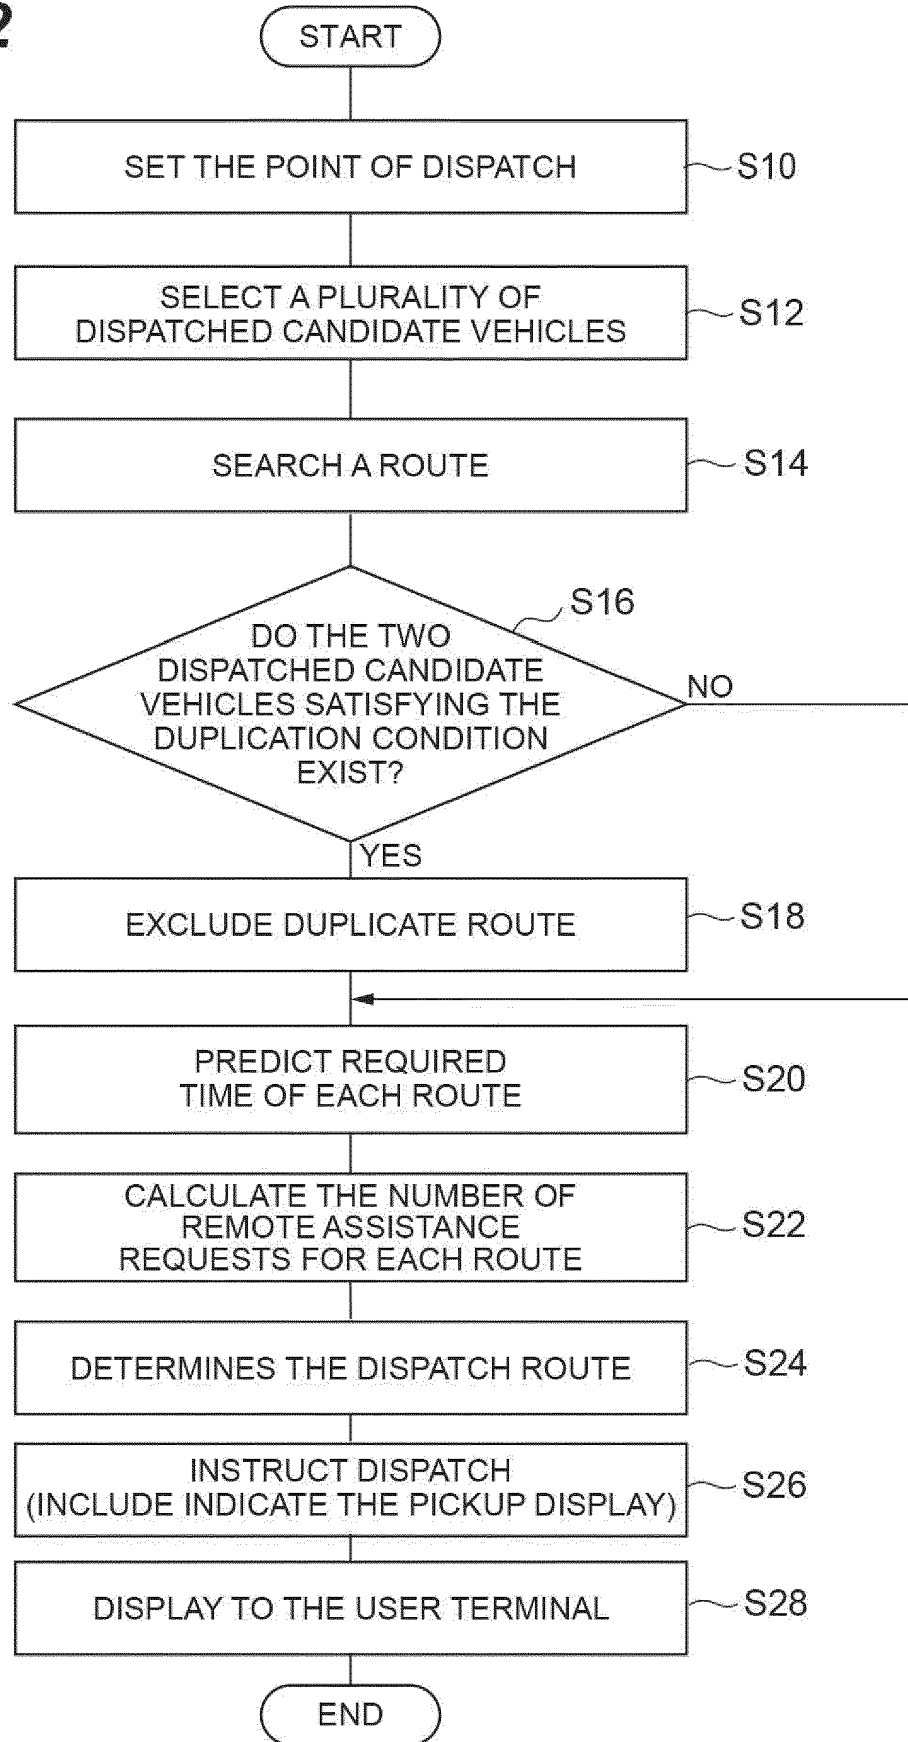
2

START

SET THE POINT OF DISPATCH

S10

SELECT A PLURALITY OF DISPATCHED CANDIDATE VEHICLES

S12

SEARCH A ROUTE

S14

S16

DO THE TWO DISPATCHED CANDIDATE VEHICLES SATISFYING THE DUPLICATION CONDITION EXIST?

NO

YES

EXCLUDE DUPLICATE ROUTE

S18

PREDICT REQUIRED TIME OF EACH ROUTE

S20

CALCULATE THE NUMBER OF REMOTE ASSISTANCE REQUESTS FOR EACH ROUTE

S22

DETERMINES THE DISPATCH ROUTE

S24

INSTRUCT DISPATCH (INCLUDE INDICATE THE PICKUP DISPLAY)

S26

DISPLAY TO THE USER TERMINAL

S28

END